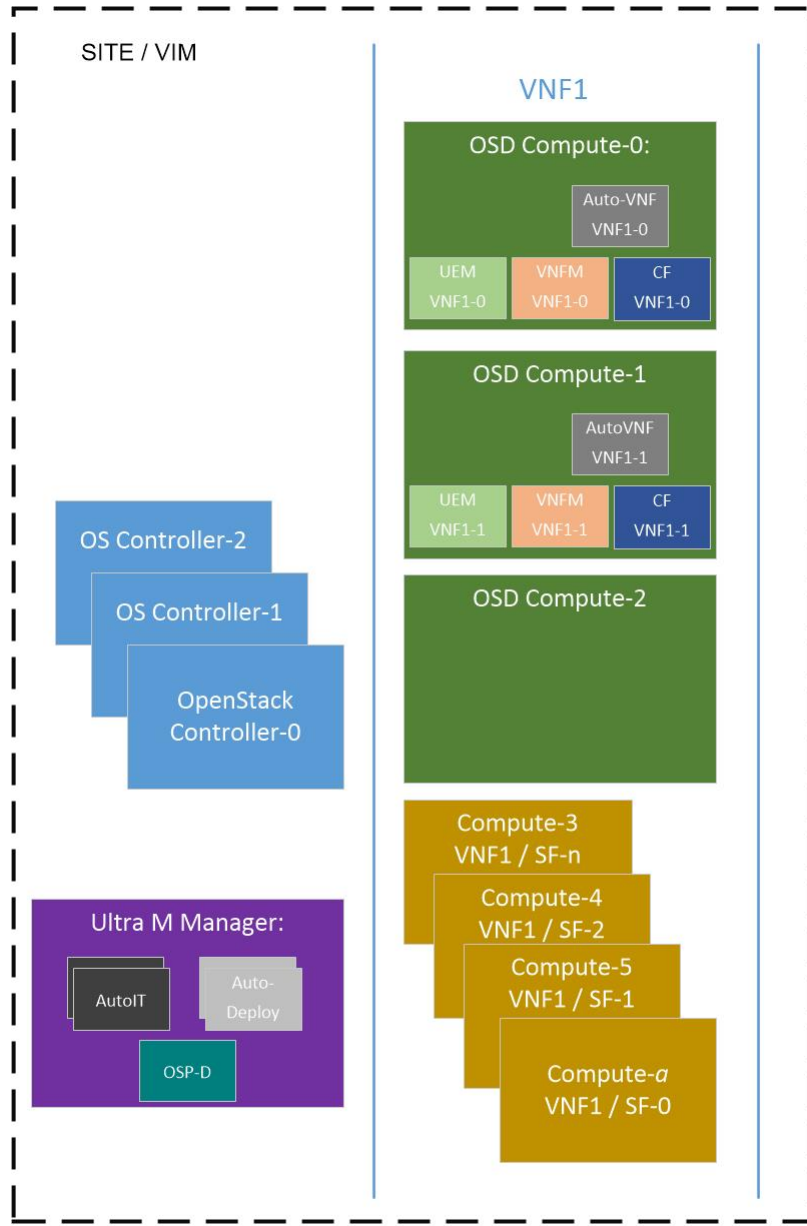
SITE / VIM

OS Controller-2

OS Controller-1

OpenStack Controller-0

Ultra M Manager:

AutoIT

Auto-Deploy

OSP-D

VNF1

OSD Compute-0:

Auto-VNF VNF1-0

UEM VNF1-0

VNFM VNF1-0

CF VNF1-0

OSD Compute-1

AutoVNF VNF1-1

UEM VNF1-1

VNFM VNF1-1

CF VNF1-1

OSD Compute-2

Compute-3 VNF1 / SF-n

Compute-4 VNF1 / SF-2

Compute-5 VNF1 / SF-1

Compute-$a$ VNF1 / SF-0